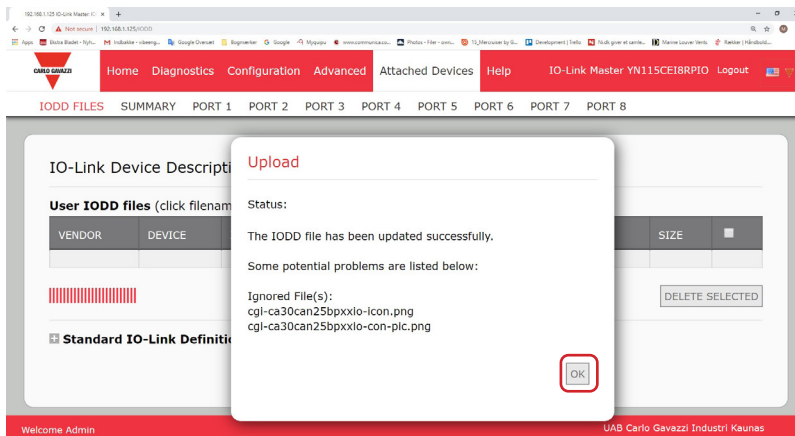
192.168.1.125 IO-Link Master: ×  +

Not secure | 192.168.1.125/IODD

Apps  Skolba Bladet - Nyh...  Indbakke - mkeeng...  Google Overset  Bogmærker  Google  Mypupu  www.communica...  Photos - Filer - oom...  TS_Mencruiser by G...  Development | Trello  Noak giver et samle...  Marine Louver Vents  Rækker | Håndbold...

CARLO GAVAZZI

Home  Diagnostics  Configuration  Advanced  Attached Devices  Help  IO-Link Master YN115CEI8RPIO  Logout

IODD FILES  SUMMARY  PORT 1  PORT 2  PORT 3  PORT 4  PORT 5  PORT 6  PORT 7  PORT 8

IO-Link Device Descripti

User IODD files (click filenam

| VENDOR | DEVICE | | SIZE | |
|---|---|---|---|---|
| | | | | |

DELETE SELECTED

Standard IO-Link Definiti

Upload

Status:

The IODD file has been updated successfully.

Some potential problems are listed below:

Ignored File(s):
cgi-ca30can25bpxxio-icon.png
cgi-ca30can25bpxxio-con-pic.png

OK

Welcome Admin

UAB Carlo Gavazzi Industri Kaunas